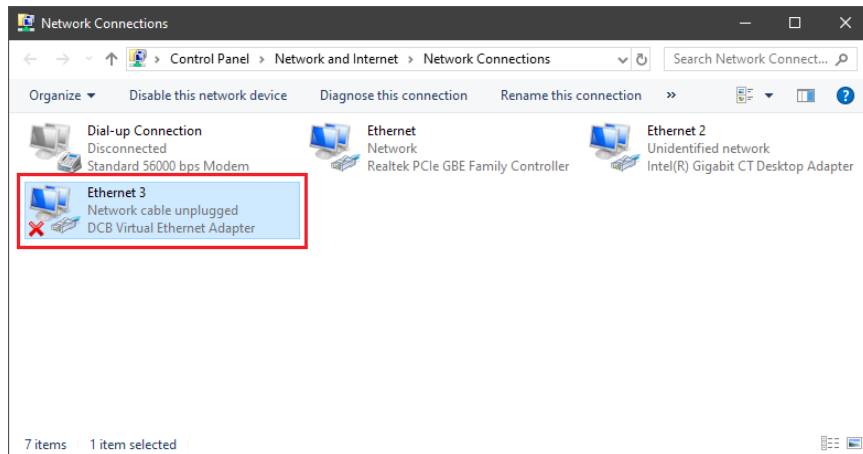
Network Connections

Control Panel > Network and Internet > Network Connections

Search Network Connect...

Organize ▾ Disable this network device Diagnose this connection Rename this connection »

Dial-up Connection
Disconnected
Standard 56000 bps Modem

Ethernet
Network
Realtek PCIe GBE Family Controller

Ethernet 2
Unidentified network
Intel(R) Gigabit CT Desktop Adapter

Ethernet 3
Network cable unplugged
DCB Virtual Ethernet Adapter

7 items 1 item selected